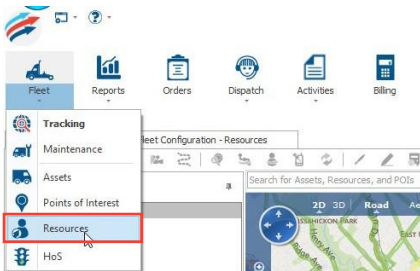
Fleet
Reports
Orders
Dispatch
Activities
Billing

Tracking
Maintenance
Assets
Points of Interest
Resources
HoS

leet Configuration - Resources

Search for Assets, Resources, and POIs
2D 3D Road Ae
SHICKON PARK